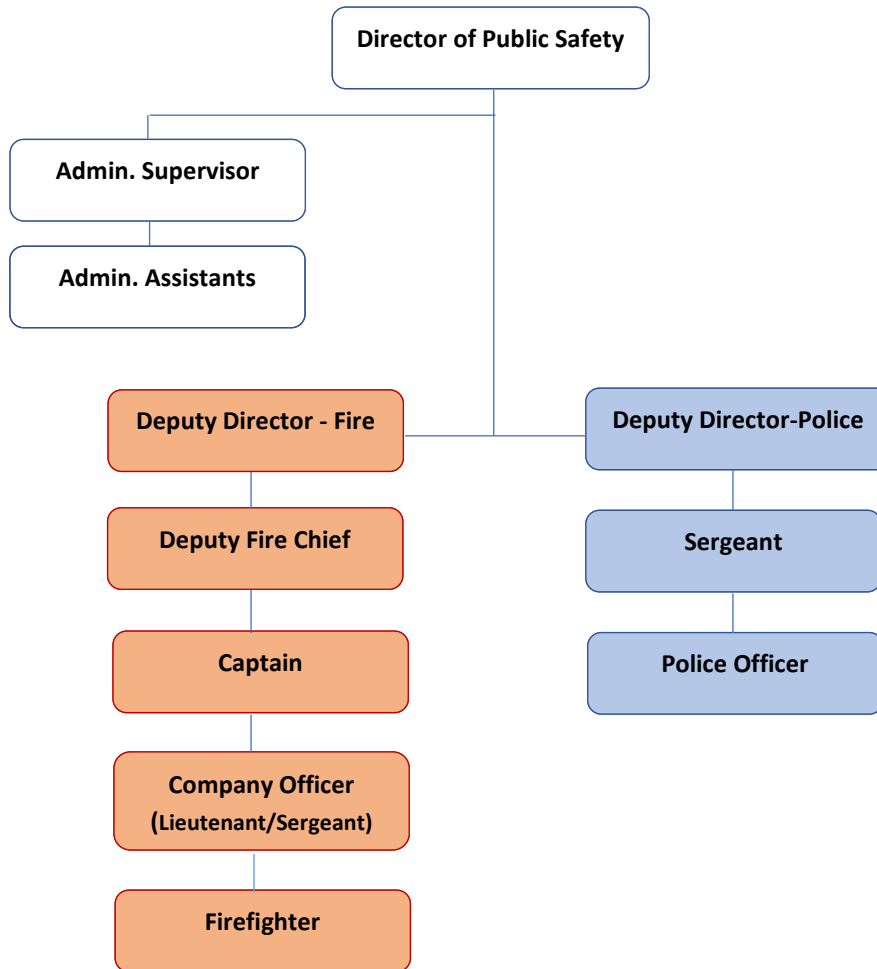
Director of Public Safety

Admin. Supervisor

Admin. Assistants

Deputy Director - Fire

Deputy Fire Chief

Captain

Company Officer
(Lieutenant/Sergeant)

Firefighter

Deputy Director-Police

Sergeant

Police Officer